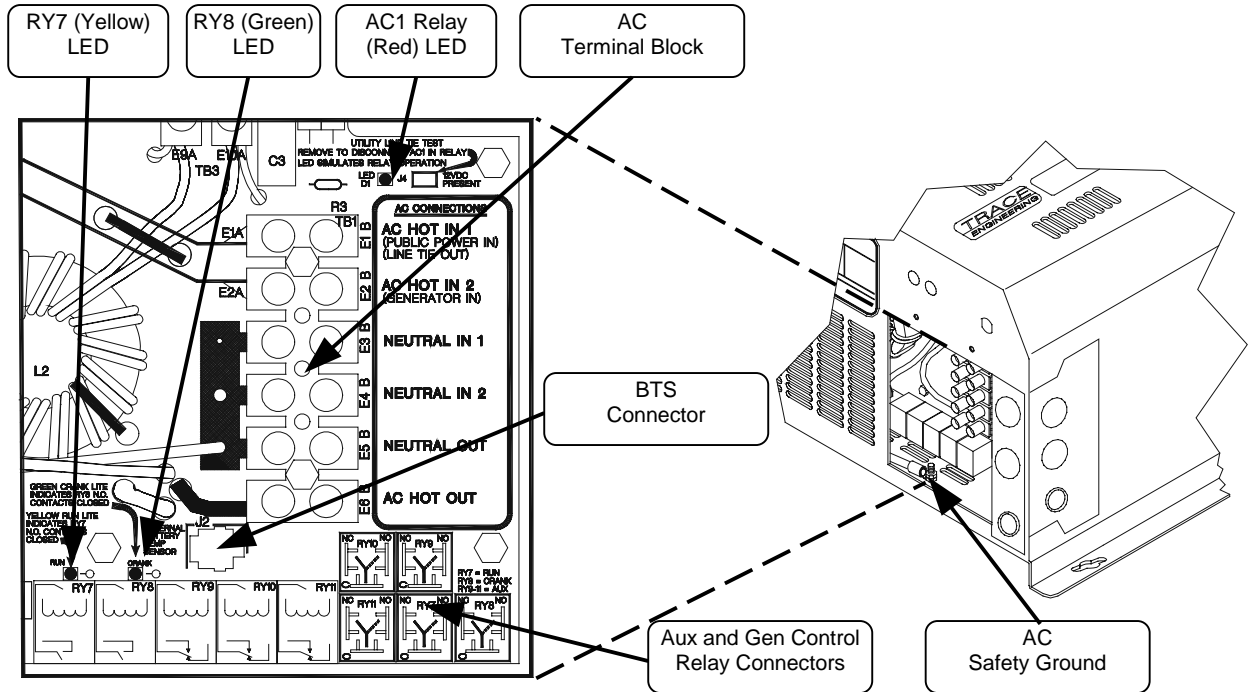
RY7 (Yellow) LED

RY8 (Green) LED

AC1 Relay (Red) LED

AC Terminal Block

UTILITY LINE TIE TEST
REMOVE TO DISCONNECT AC1 IN RELAY
LED SIMULATES RELAY OPERATION

E9A E10A
TB3
C3
LED D1 J4
12VDC PRESENT

R3
TB1

AC CONNECTIONS

E1A
E1 B
AC HOT IN 1
(PUBLIC POWER IN)
(LINE TIE OUT)

E2A
E2 B
AC HOT IN 2
(GENERATOR IN)

E3 B
NEUTRAL IN 1

E4 B
NEUTRAL IN 2

E5 B
NEUTRAL OUT

E6 B
AC HOT OUT

L2

GREEN CRANK LITE INDICATES RY8 N.O. CONTACTS CLOSED
YELLOW RUN LITE INDICATES RY7 N.O. CONTACTS CLOSED

RUN
CRANK
J2
EXTERNAL BATTERY TEMP SENSOR

NO RY10 NO
NO RY9 NO
RY7 = RUN
RY8 = CRANK
RY9-11 = AUX
NO RY11 NO
NO RY7 NO
NO RY8 NO

RY7 RY8 RY9 RY10 RY11

BTS Connector

TRACE ENGINEERING

Aux and Gen Control Relay Connectors

AC Safety Ground